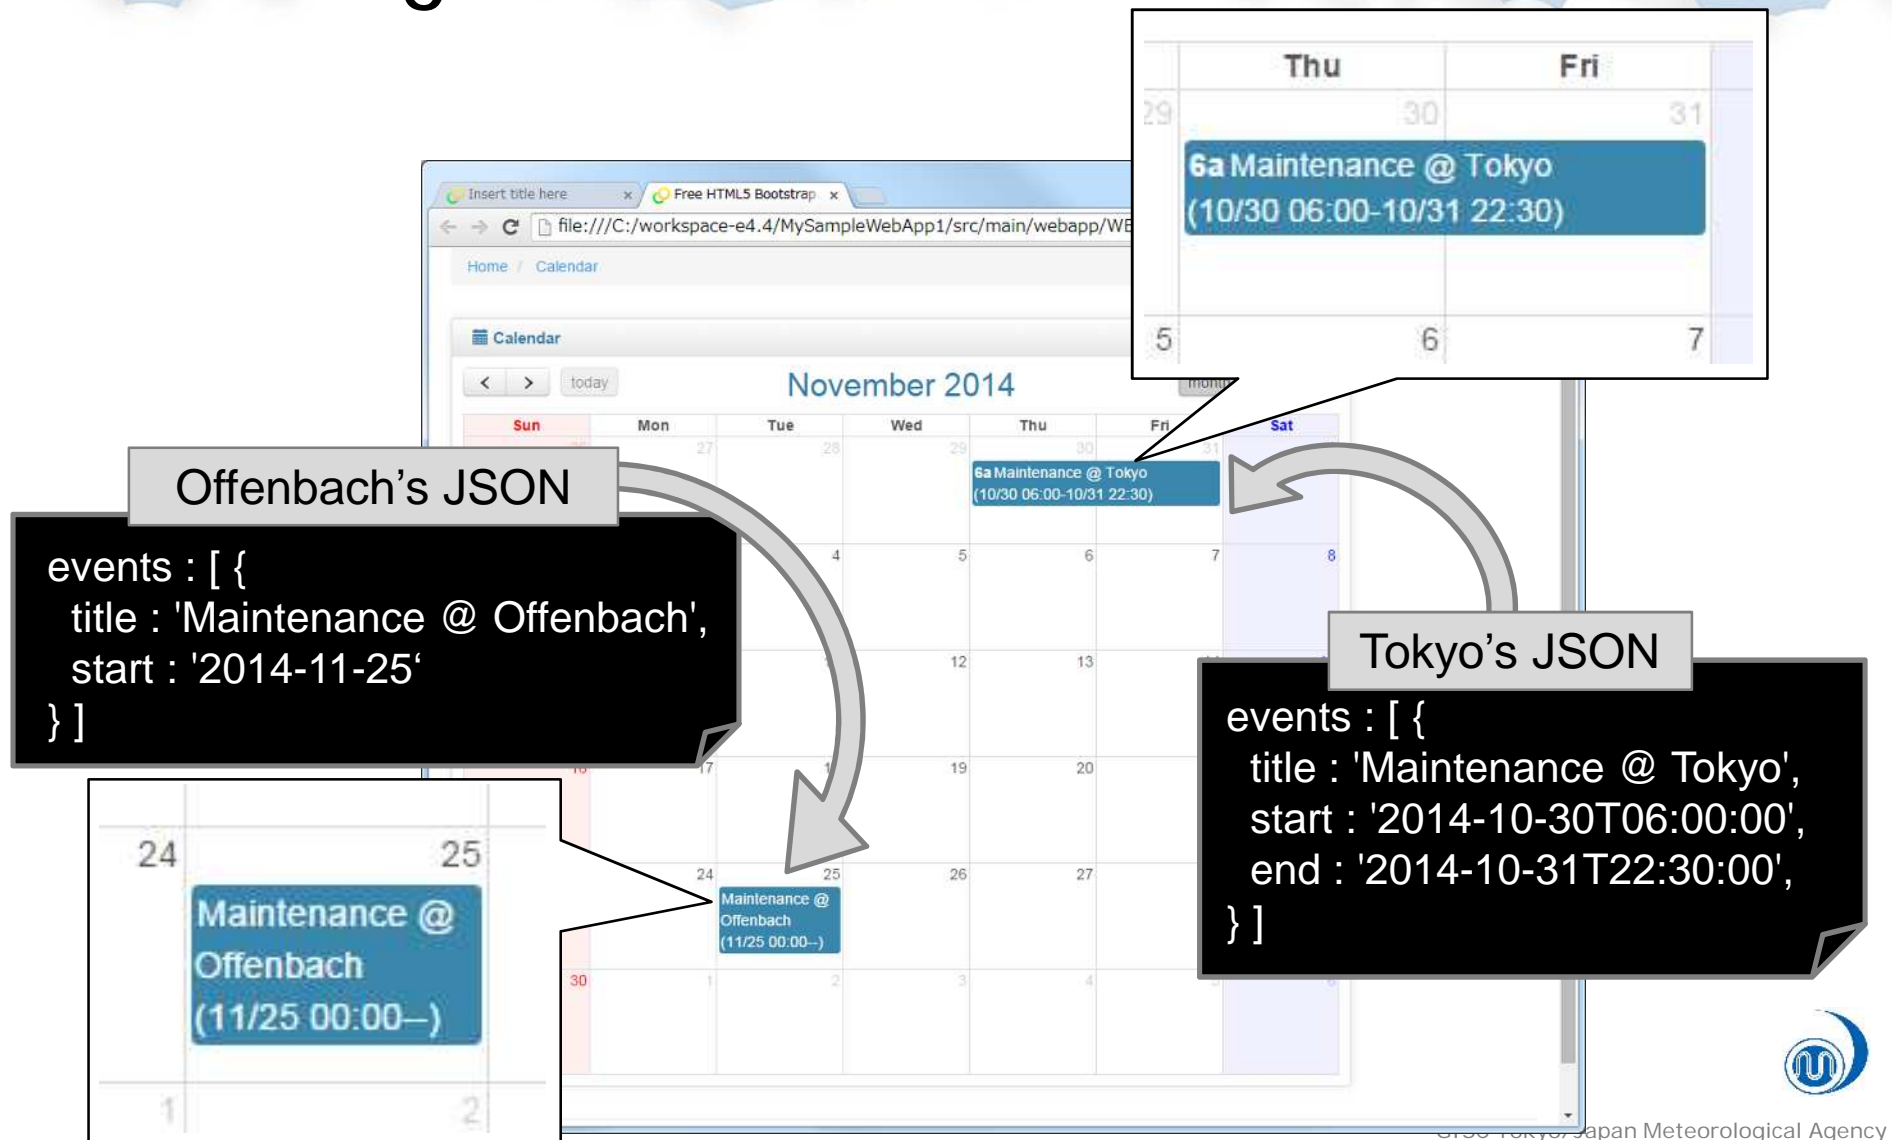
Thu Fri
29 30 31
6a Maintenance @ Tokyo (10/30 06:00-10/31 22:30)
5 6 7

Insert title here × Free HTML5 Bootstrap ×
file:///C:/workspace-e4.4/MySampleWebApp1/src/main/webapp/WE
Home / Calendar
Calendar
today
November 2014
Sun Mon Tue Wed Thu Fri Sat
27 28 29 30 31
6a Maintenance @ Tokyo (10/30 06:00-10/31 22:30)
4 5 6 7 8
12 13
17 19 20
24 25 26 27
Maintenance @ Offenbach (11/25 00:00–)
30 1 2 3 4

Offenbach's JSON
events : [ {
title : 'Maintenance @ Offenbach',
start : '2014-11-25'
} ]

24 25
Maintenance @ Offenbach (11/25 00:00–)
1 2

Tokyo's JSON
events : [ {
title : 'Maintenance @ Tokyo',
start : '2014-10-30T06:00:00',
end : '2014-10-31T22:30:00',
} ]

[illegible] Japan Meteorological Agency